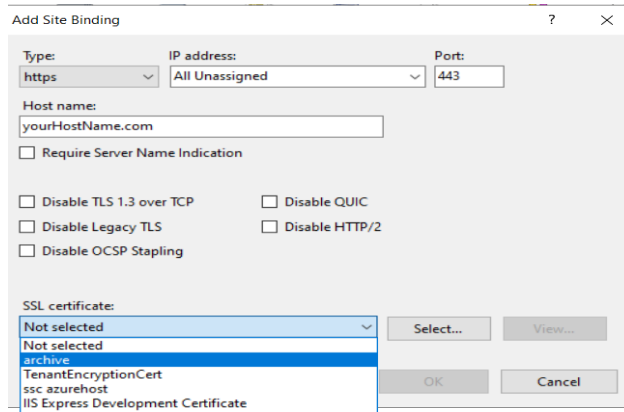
Add Site Binding

?

Type:
https

IP address:
All Unassigned

Port:
443

Host name:
yourHostName.com

Require Server Name Indication

Disable TLS 1.3 over TCP

Disable QUIC

Disable Legacy TLS

Disable HTTP/2

Disable OCSP Stapling

SSL certificate:
Not selected

Select...

View...

Not selected
archive
TenantEncryptionCert
ssc azurehost
IIS Express Development Certificate

OK

Cancel